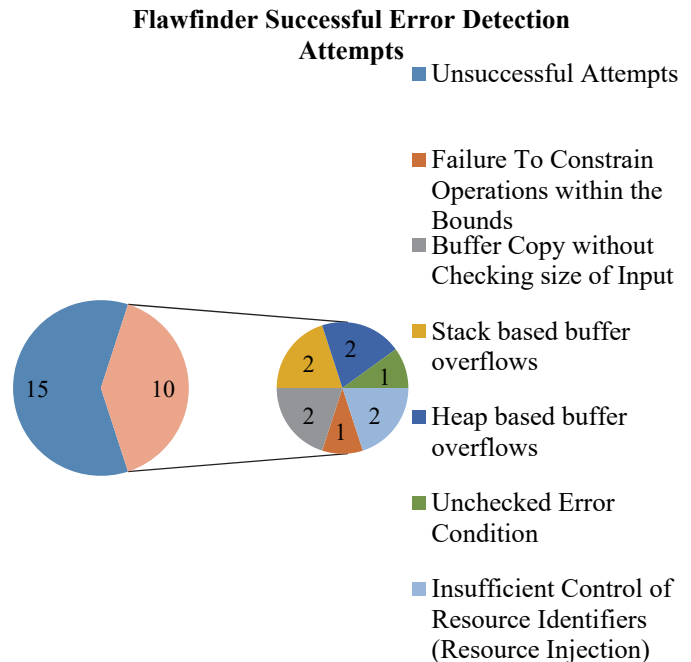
Flawfinder Successful Error Detection Attempts

15

10

2

2

1

2

1

2

Unsuccessful Attempts

Failure To Constrain Operations within the Bounds

Buffer Copy without Checking size of Input

Stack based buffer overflows

Heap based buffer overflows

Unchecked Error Condition

Insufficient Control of Resource Identifiers (Resource Injection)